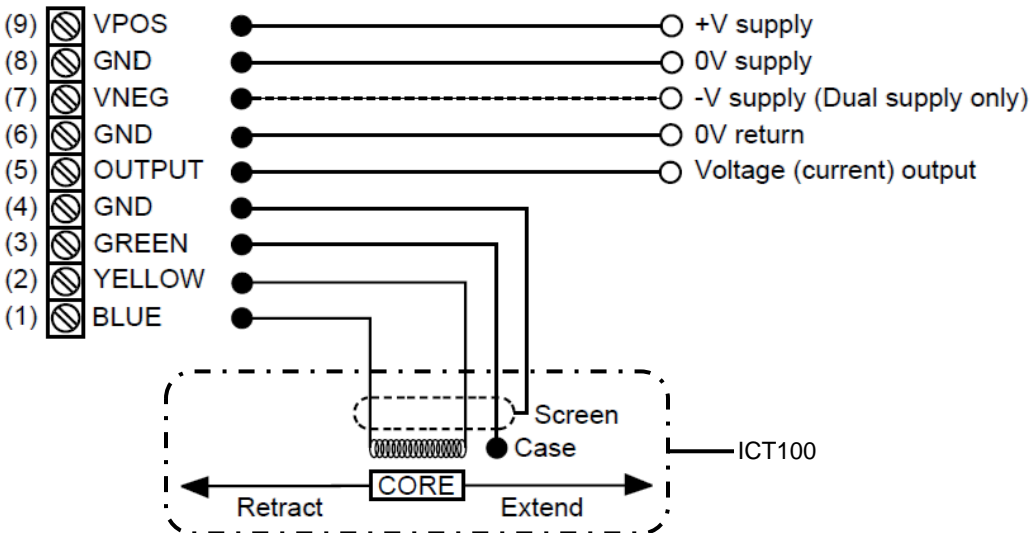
(9) VPOS
(8) GND
(7) VNEG
(6) GND
(5) OUTPUT
(4) GND
(3) GREEN
(2) YELLOW
(1) BLUE

+V supply
0V supply
-V supply (Dual supply only)
0V return
Voltage (current) output

Screen
Case
ICT100
CORE
Retract
Extend